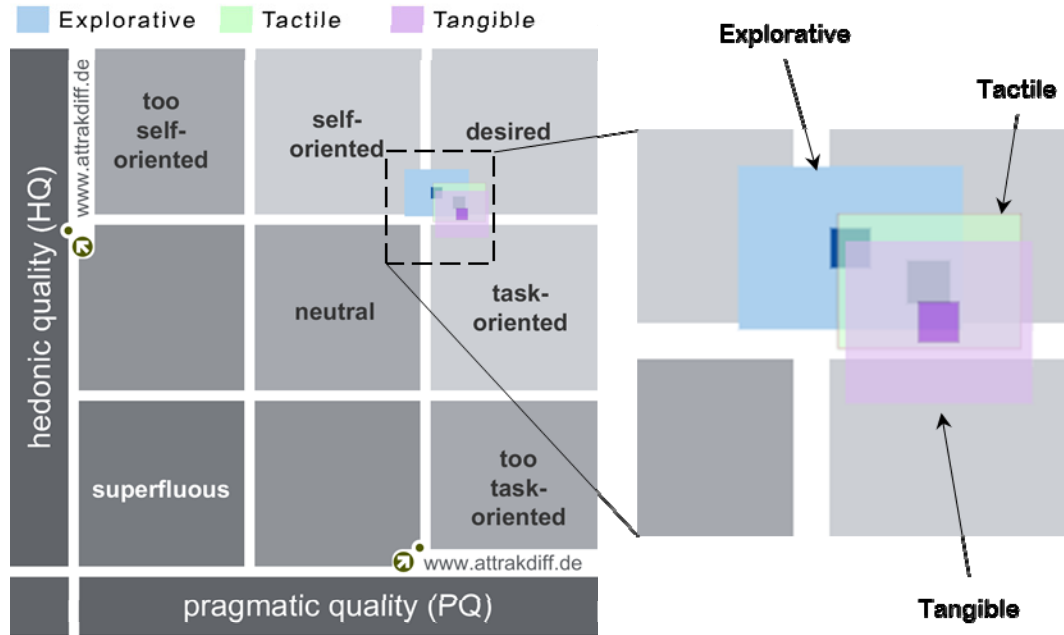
Explorative Tactile Tangible

hedonic quality (HQ)

www.attrakdiff.de

too self-oriented

self-oriented

desired

neutral

task-oriented

superfluous

too task-oriented

www.attrakdiff.de

pragmatic quality (PQ)

Explorative

Tactile

Tangible